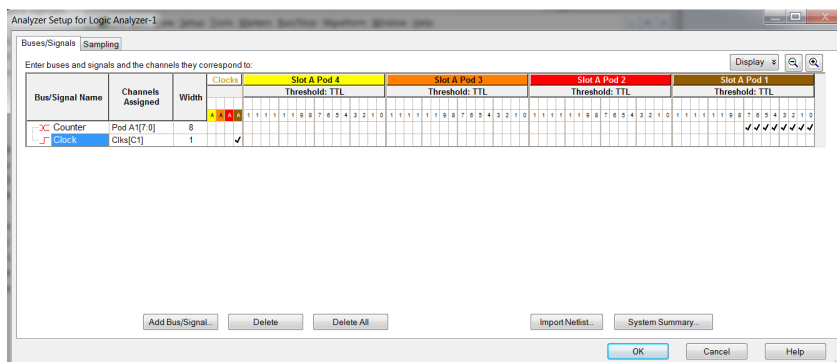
Analyzer Setup for Logic Analyzer-1

Buses/Signals Sampling

Enter buses and signals and the channels they correspond to:

Display

| Bus/Signal Name | Channels Assigned | Width | Clocks | Slot A Pod 4 | Slot A Pod 3 | Slot A Pod 2 | Slot A Pod 1 |
|---|---|---|---|---|---|---|---|
| | | | | Threshold: TTL | Threshold: TTL | Threshold: TTL | Threshold: TTL |
| | | | A A A A | 1 1 1 1 1 1 9 8 7 6 5 4 3 2 1 0 | 1 1 1 1 1 1 9 8 7 6 5 4 3 2 1 0 | 1 1 1 1 1 1 9 8 7 6 5 4 3 2 1 0 | 1 1 1 1 1 1 9 8 7 6 5 4 3 2 1 0 |
| Counter | Pod A1[7:0] | 8 | | | | | ✓✓✓✓✓✓✓✓ |
| Clock | Clks[C1] | 1 | ✓ | | | | |

Add Bus/Signal... Delete Delete All Import Netlist... System Summary...

OK Cancel Help